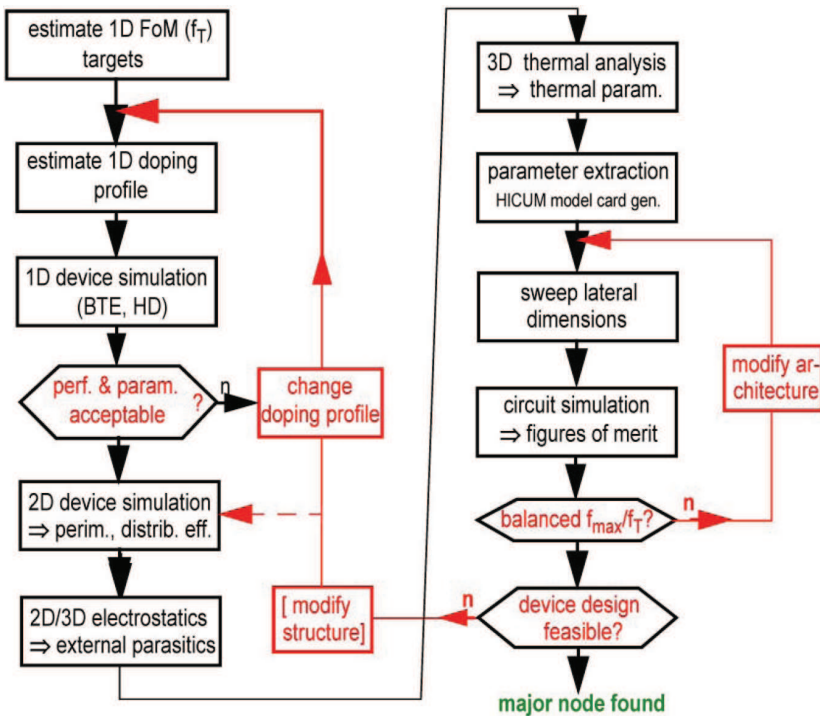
estimate 1D FoM ($f_T$) targets

estimate 1D doping profile

1D device simulation (BTE, HD)

perf. & param. acceptable ?

n

change doping profile

2D device simulation ⇒ perim., distrib. eff.

2D/3D electrostatics ⇒ external parasitics

[ modify structure]

3D thermal analysis ⇒ thermal param.

parameter extraction HICUM model card gen.

sweep lateral dimensions

circuit simulation ⇒ figures of merit

modify architecture

balanced $f_{max}/f_T$?

n

n

device design feasible?

major node found